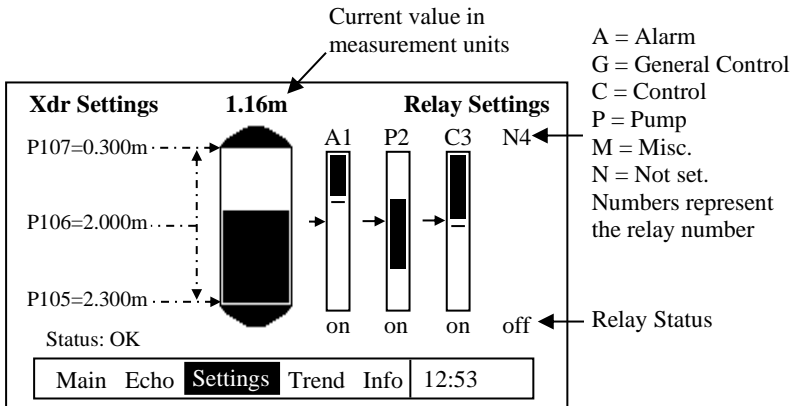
Current value in measurement units

A = Alarm
G = General Control
C = Control
P = Pump
M = Misc.
N = Not set.
Numbers represent the relay number

Xdr Settings 1.16m Relay Settings

P107=0.300m
P106=2.000m
P105=2.300m

A1 P2 C3 N4

on on on off

Relay Status

Status: OK

Main Echo Settings Trend Info 12:53